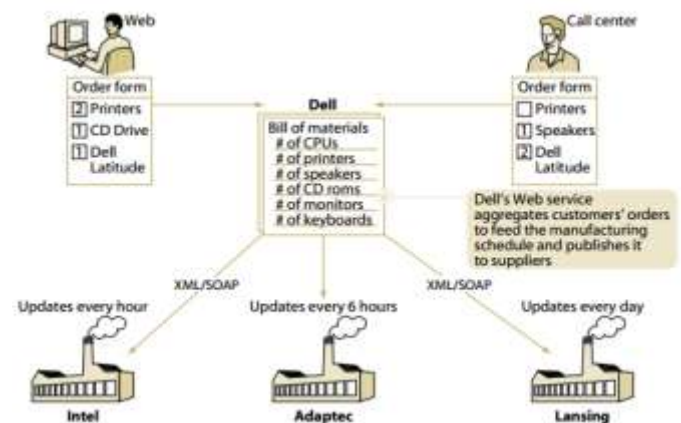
Web

Order form
2 Printers
1 CD Drive
1 Dell Latitude

Call center

Order form
Printers
1 Speakers
2 Dell Latitude

Dell

Bill of materials
# of CPUs
# of printers
# of speakers
# of CD roms
# of monitors
# of keyboards

Dell's Web service aggregates customers' orders to feed the manufacturing schedule and publishes it to suppliers

XML/SOAP

XML/SOAP

Updates every hour

Updates every 6 hours

Updates every day

Intel

Adaptec

Lansing